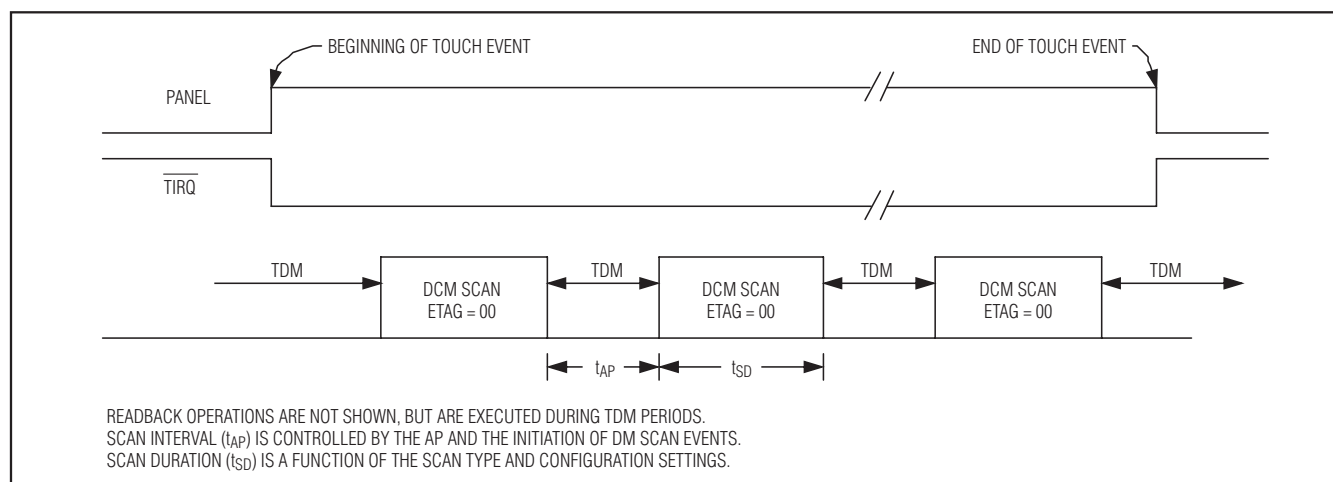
BEGINNING OF TOUCH EVENT

END OF TOUCH EVENT

PANEL

$\overline{TIRQ}$

TDM

DCM SCAN
ETAG = 00

TDM

DCM SCAN
ETAG = 00

TDM

DCM SCAN
ETAG = 00

TDM

$t_{AP}$

$t_{SD}$

READBACK OPERATIONS ARE NOT SHOWN, BUT ARE EXECUTED DURING TDM PERIODS.
SCAN INTERVAL ($t_{AP}$) IS CONTROLLED BY THE AP AND THE INITIATION OF DM SCAN EVENTS.
SCAN DURATION ($t_{SD}$) IS A FUNCTION OF THE SCAN TYPE AND CONFIGURATION SETTINGS.